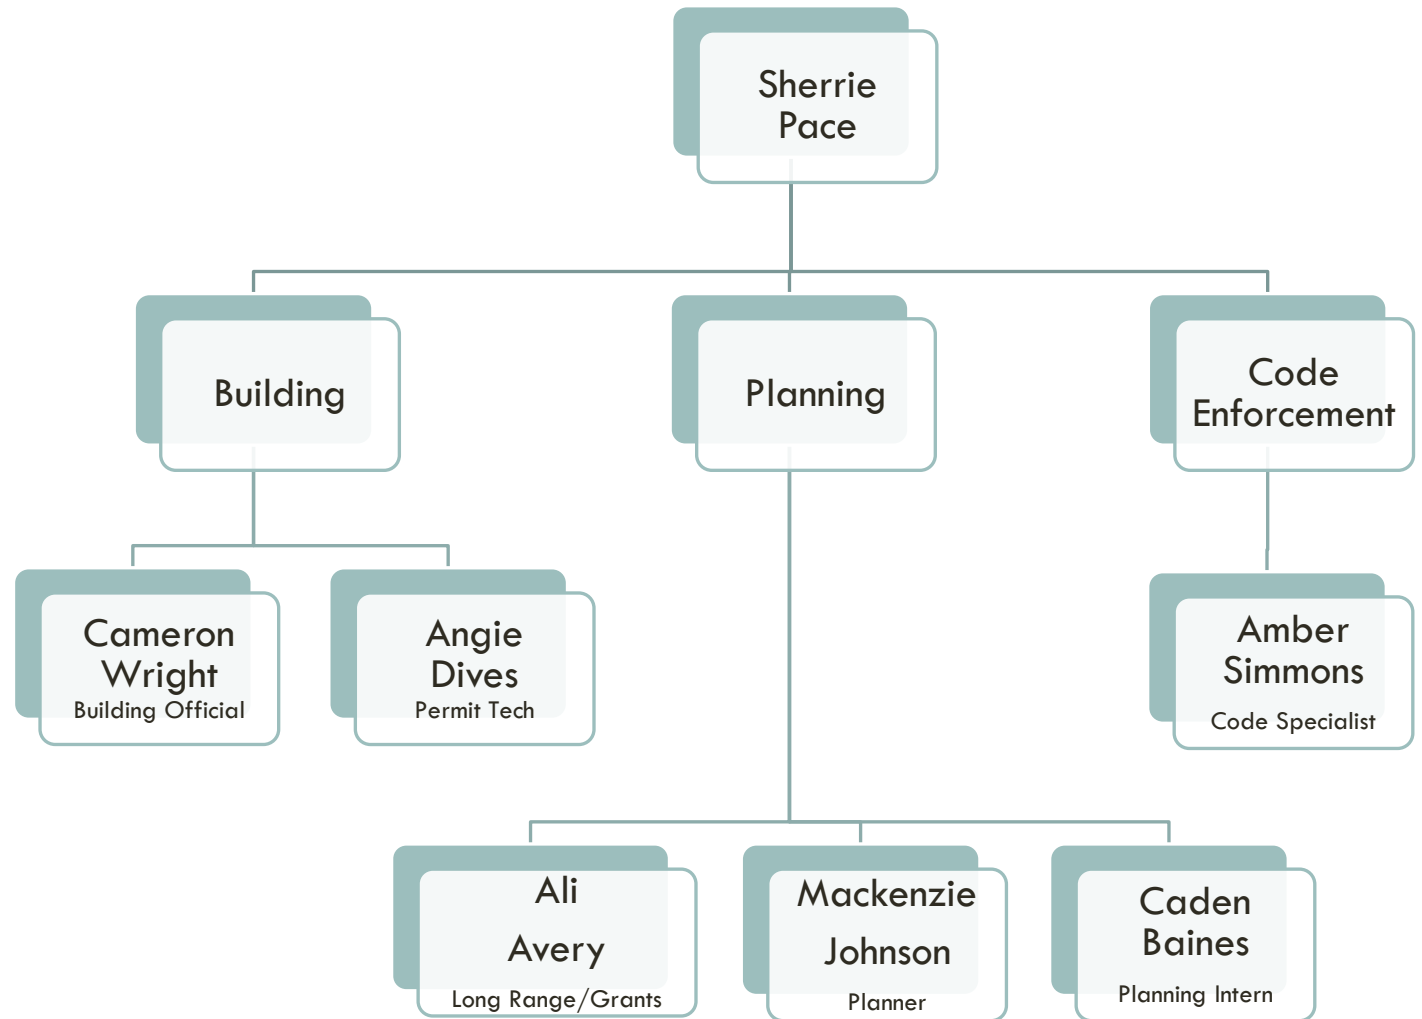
Sherrie Pace

Building

Planning

Code Enforcement

Cameron Wright
Building Official

Angie Dives
Permit Tech

Amber Simmons
Code Specialist

Ali Avery
Long Range/Grants

Mackenzie Johnson
Planner

Caden Baines
Planning Intern